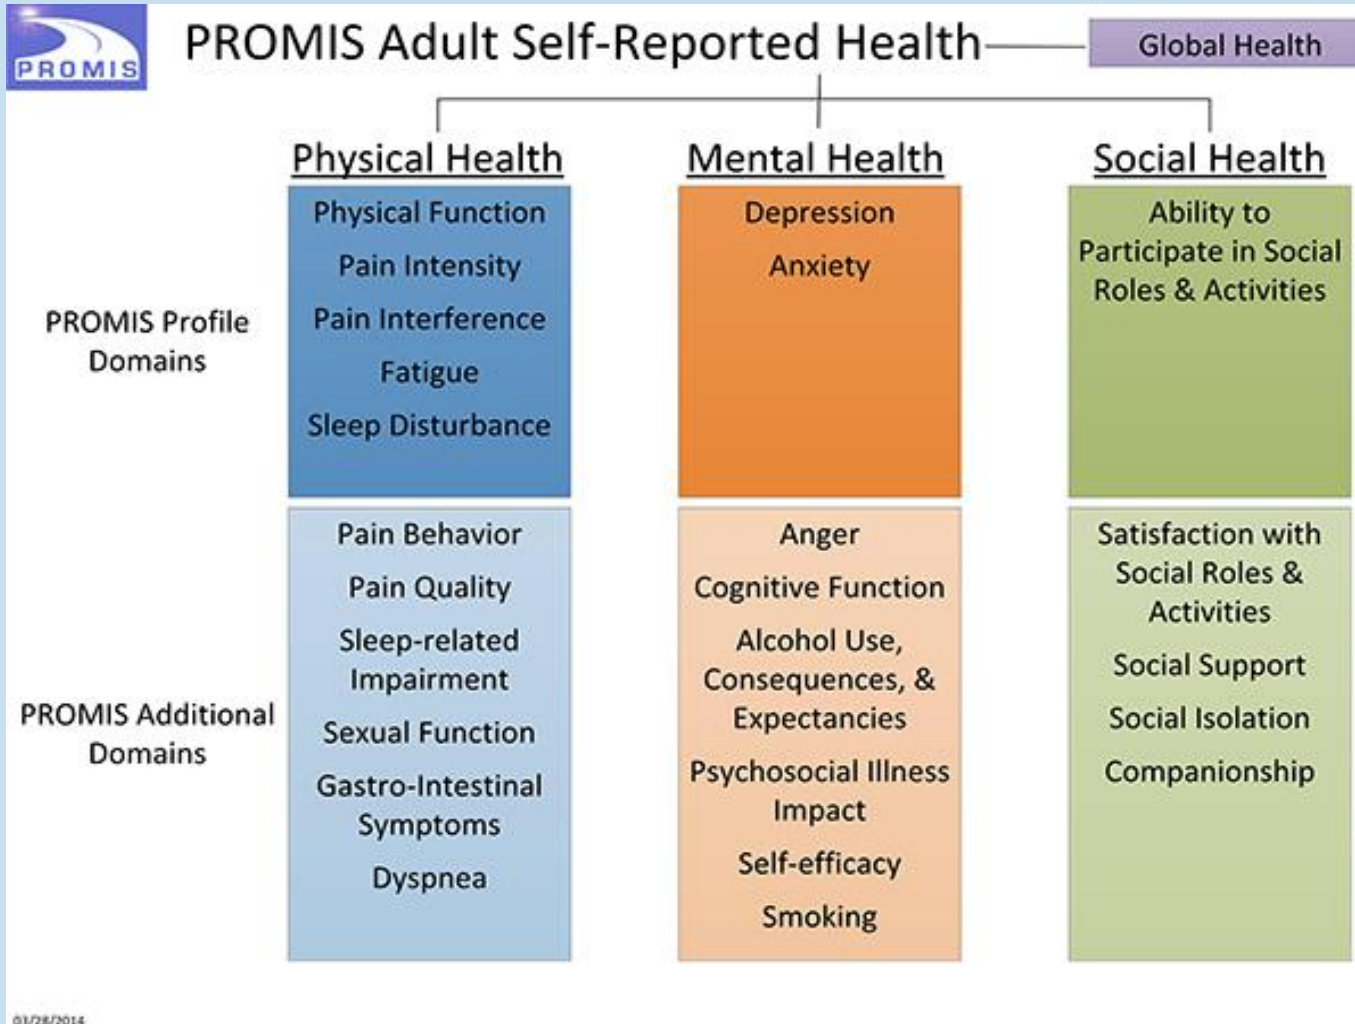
PROMIS

PROMIS Adult Self-Reported Health

Global Health

| | Physical Health | Mental Health | Social Health |
|---|---|---|---|
| PROMIS Profile Domains | Physical Function<br>Pain Intensity<br>Pain Interference<br>Fatigue<br>Sleep Disturbance | Depression<br>Anxiety | Ability to Participate in Social Roles & Activities |
| PROMIS Additional Domains | Pain Behavior<br>Pain Quality<br>Sleep-related Impairment<br>Sexual Function<br>Gastro-Intestinal Symptoms<br>Dyspnea | Anger<br>Cognitive Function<br>Alcohol Use, Consequences, & Expectancies<br>Psychosocial Illness Impact<br>Self-efficacy<br>Smoking | Satisfaction with Social Roles & Activities<br>Social Support<br>Social Isolation<br>Companionship |

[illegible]